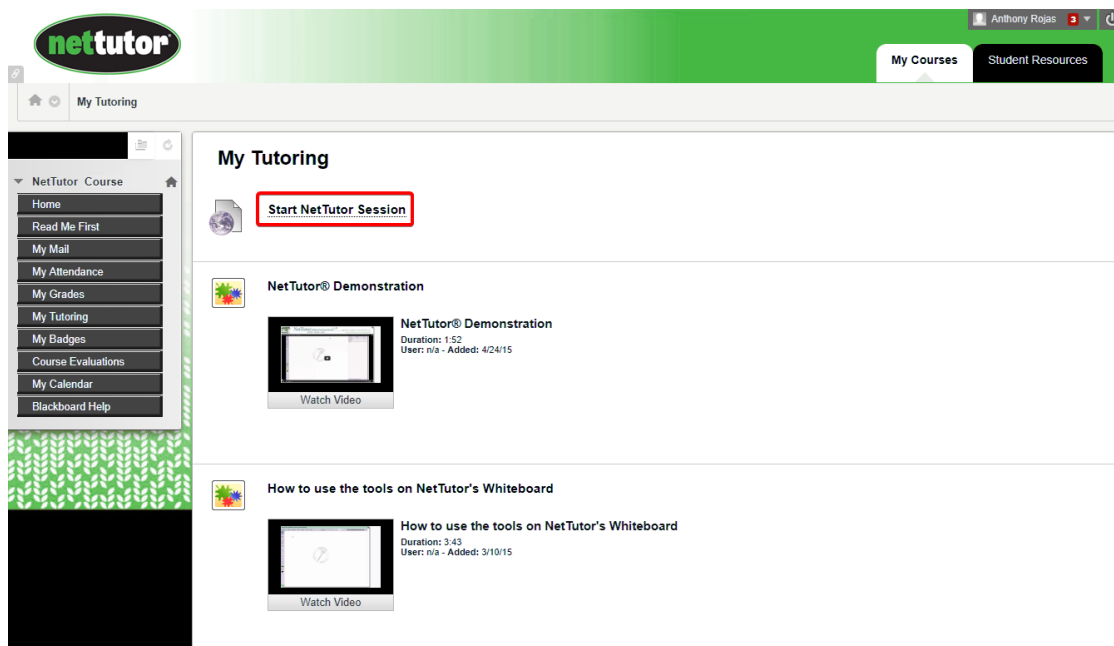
nettutor

Anthony Rojas 3

My Courses

Student Resources

My Tutoring

NetTutor Course

Home

Read Me First

My Mail

My Attendance

My Grades

My Tutoring

My Badges

Course Evaluations

My Calendar

Blackboard Help

My Tutoring

Start NetTutor Session

NetTutor® Demonstration

NetTutor® Demonstration
Duration: 1:52
User: n/a - Added: 4/24/15

Watch Video

How to use the tools on NetTutor's Whiteboard

How to use the tools on NetTutor's Whiteboard
Duration: 3:43
User: n/a - Added: 3/10/15

Watch Video